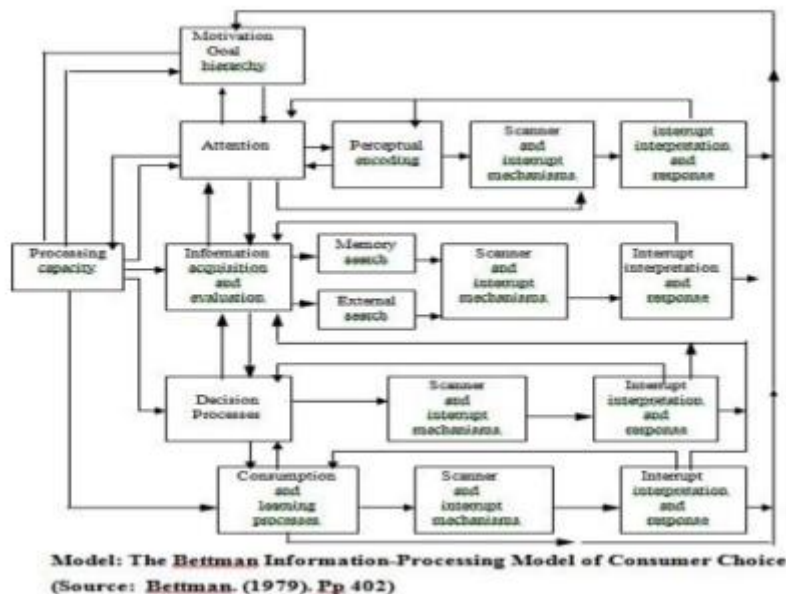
Motivation Goal hierarchy

Attention

Perceptual encoding

Scanner and interrupt mechanisms

interrupt interpretation and response

Processing capacity

Information acquisition and evaluation

Memory search

External search

Scanner and interrupt mechanisms

Interrupt interpretation and response

Decision Processes

Scanner and interrupt mechanisms

Interrupt interpretation and response

Consumption and learning processes

Scanner and interrupt mechanisms

Interrupt interpretation and response

Model: The Bettman Information-Processing Model of Consumer Choice
(Source: Bettman. (1979). Pp 402)